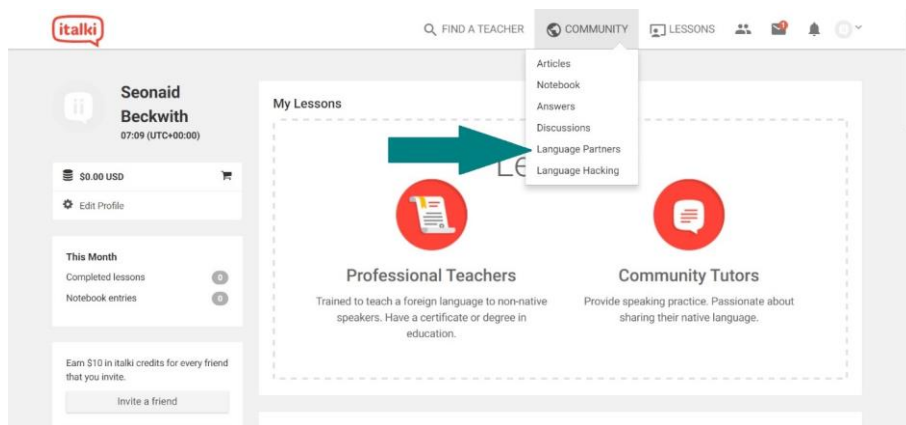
italki

FIND A TEACHER COMMUNITY LESSONS

Articles
Notebook
Answers
Discussions
Language Partners
Language Hacking

Seonaid Beckwith
07:09 (UTC+00:00)

$0.00 USD

Edit Profile

This Month
Completed lessons 0
Notebook entries 0

Earn $10 in italki credits for every friend that you invite.

Invite a friend

My Lessons

Le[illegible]

Professional Teachers
Trained to teach a foreign language to non-native speakers. Have a certificate or degree in education.

Community Tutors
Provide speaking practice. Passionate about sharing their native language.